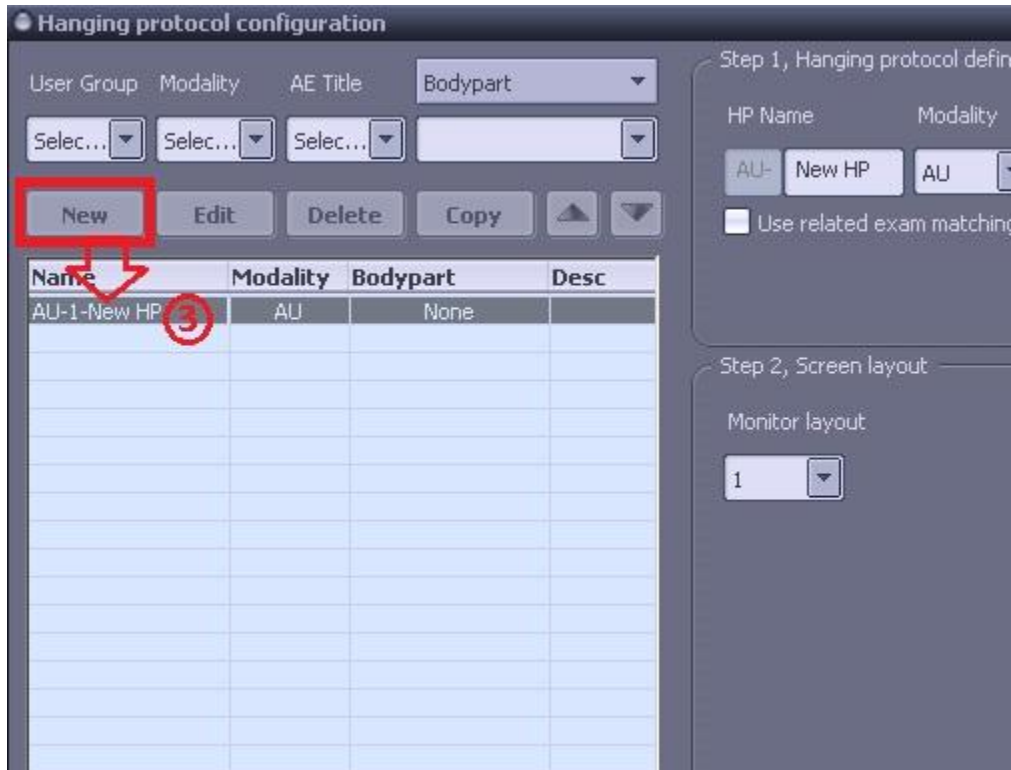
Hanging protocol configuration

User Group Modality AE Title Bodypart

Selec... Selec... Selec...

New Edit Delete Copy

| Name | Modality | Bodypart | Desc |
|---|---|---|---|
| AU-1-New HP | AU | None | |

3

Step 1, Hanging protocol defin

HP Name Modality

AU- New HP AU

Use related exam matching

Step 2, Screen layout

Monitor layout

1